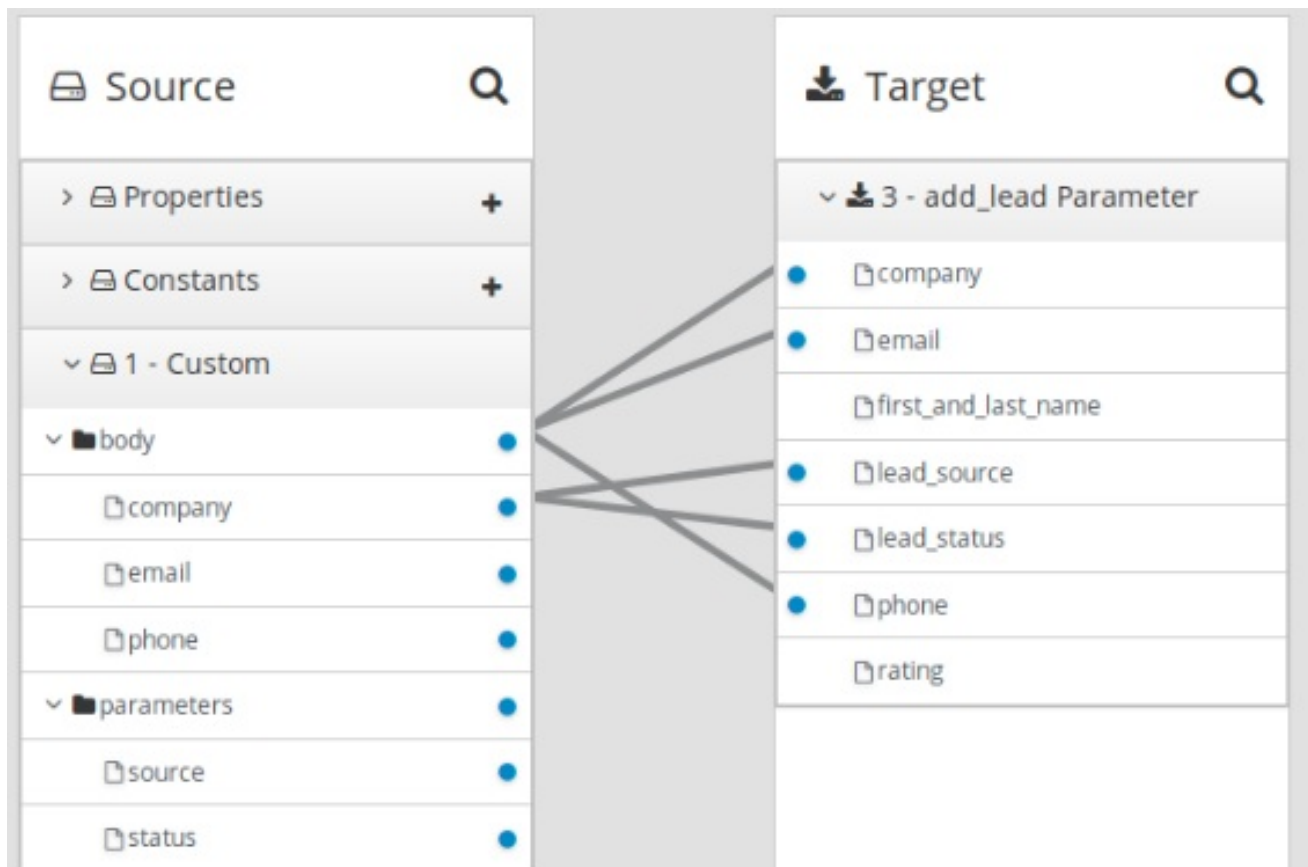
Source

Properties +

Constants +

1 - Custom

body

company

email

phone

parameters

source

status

Target

3 - add_lead Parameter

company

email

first_and_last_name

lead_source

lead_status

phone

rating